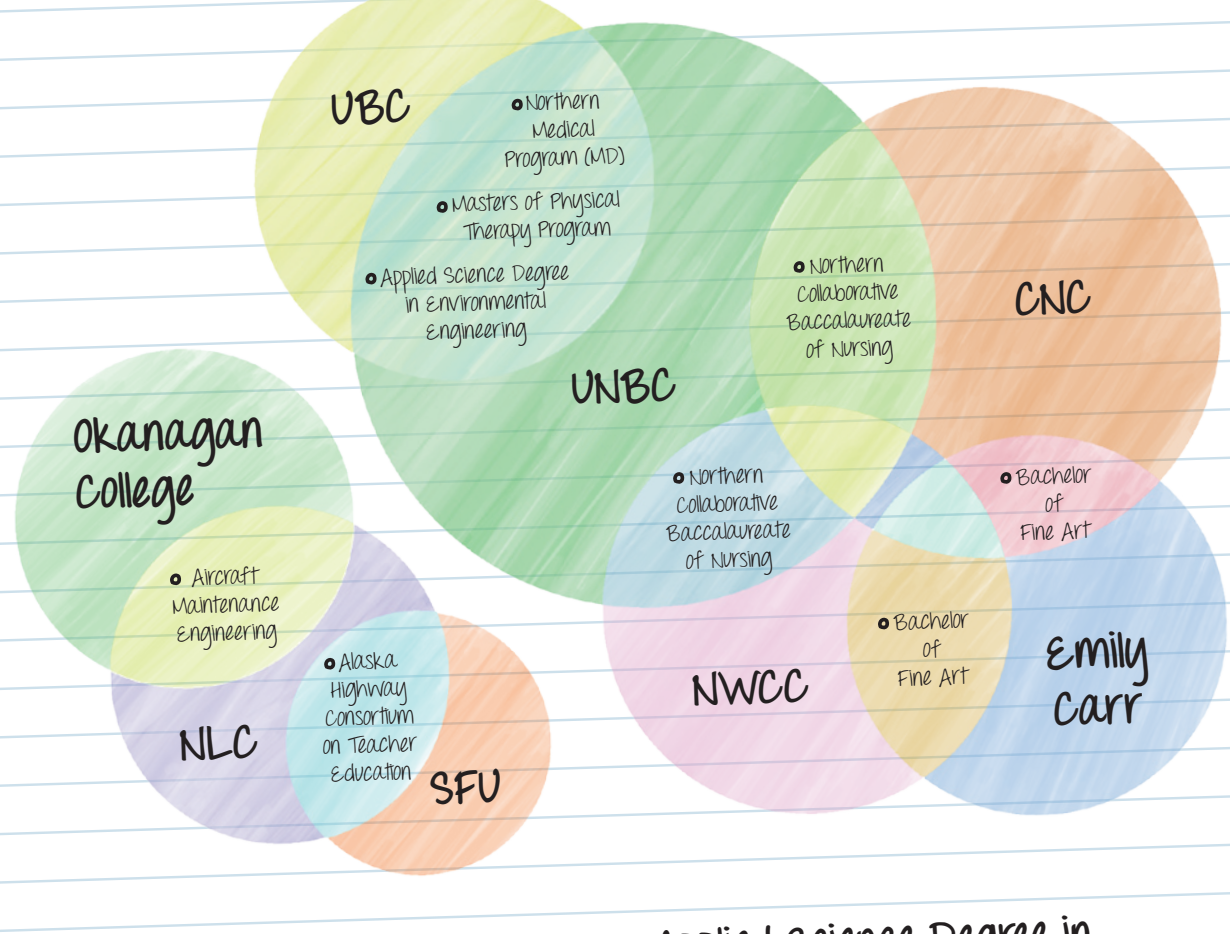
UBC

Northern Medical Program (MD)

Masters of Physical Therapy Program

Applied Science Degree in Environmental Engineering

UNBC

Northern Collaborative Baccalaureate of Nursing

CNC

Okanagan College

Aircraft Maintenance Engineering

Northern Collaborative Baccalaureate of Nursing

Bachelor of Fine Art

Bachelor of Fine Art

NWCC

Emily Carr

Alaska Highway Consortium on Teacher Educaton

NLC

SFU

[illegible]